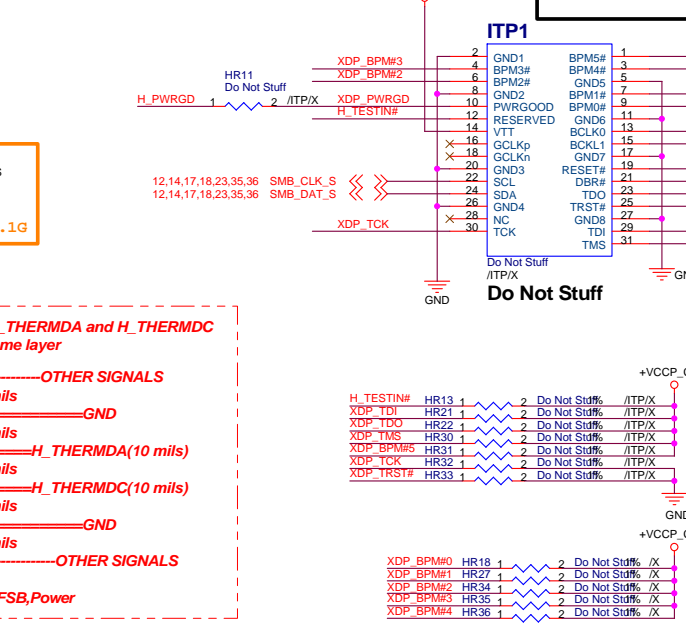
ITP1

| | | | |
|---|---|---|---|
| 2 | GND1 | BPM5# | 1 |
| 4 | BPM3# | BPM4# | 3 |
| 6 | BPM2# | GND5 | 5 |
| 8 | GND2 | BPM1# | 7 |
| 10 | PWRGOOD | BPM0# | 9 |
| 12 | RESERVED | GND6 | 11 |
| 14 | VTT | BCLK0 | 13 |
| 16 | GCLKp | BCKL1 | 15 |
| 18 | GCLKn | GND7 | 17 |
| 20 | GND3 | RESET# | 19 |
| 22 | SCL | DBR# | 21 |
| 24 | SDA | TDO | 23 |
| 26 | GND4 | TRST# | 25 |
| 28 | NC | GND8 | 27 |
| 30 | TCK | TDI | 29 |
| | | TMS | 31 |

XDP_BPM#3
XDP_BPM#2
HR11
Do Not Stuff
H_PWRGD 1 2 /ITP/X
XDP_PWRGD
H_TESTIN#
12,14,17,18,23,35,36 SMB_CLK_S
12,14,17,18,23,35,36 SMB_DAT_S
XDP_TCK
Do Not Stuff
/ITP/X
Do Not Stuff
GND
GN

s
.1G

_THERMDA and H_THERMDC
me layer
---------OTHER SIGNALS
mils
GND
mils
H_THERMDA(10 mils)
mils
H_THERMDC(10 mils)
mils
GND
mils
---------OTHER SIGNALS
FSB,Power

+VCCP_
H_TESTIN# HR13 1 2 Do Not Stuff% /ITP/X
XDP_TDI HR21 1 2 Do Not Stuff% /ITP/X
XDP_TDO HR22 1 2 Do Not Stuff% /ITP/X
XDP_TMS HR30 1 2 Do Not Stuff% /ITP/X
XDP_BPM#5 HR31 1 2 Do Not Stuff% /ITP/X
XDP_TCK HR32 1 2 Do Not Stuff% /ITP/X
XDP_TRST# HR33 1 2 Do Not Stuff% /ITP/X
GND
+VCCP_C
XDP_BPM#0 HR18 1 2 Do Not Stuff% /X
XDP_BPM#1 HR27 1 2 Do Not Stuff% /X
XDP_BPM#2 HR34 1 2 Do Not Stuff% /X
XDP_BPM#3 HR35 1 2 Do Not Stuff% /X
XDP_BPM#4 HR36 1 2 Do Not Stuff% /X